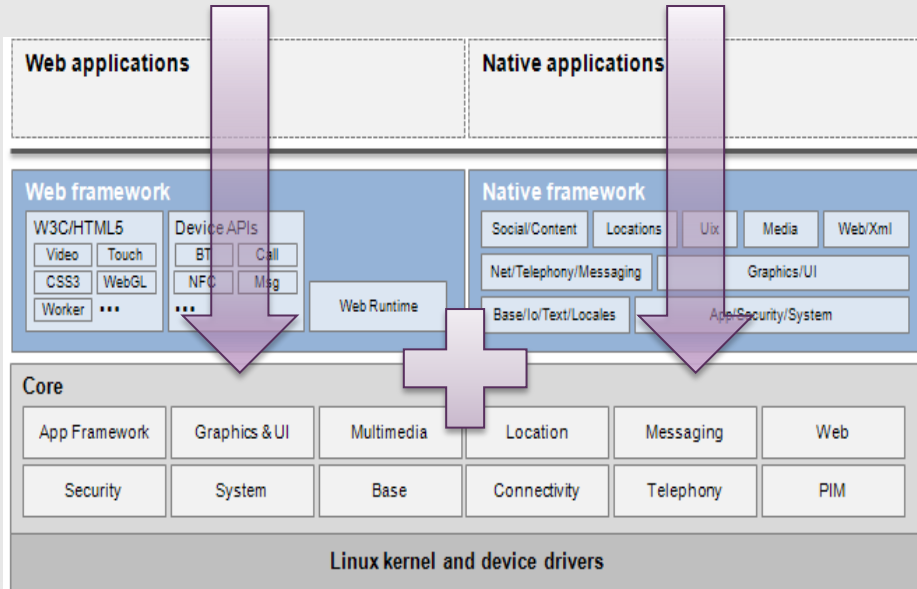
Web applications

Native applications

Web framework

W3C/HTML5

Video Touch

CSS3 WebGL

Worker •••

Device APIs

BT Call

NFC Msg

•••

Web Runtime

Native framework

Social/Content Locations Uix Media Web/Xml

Net/Telephony/Messaging Graphics/UI

Base/Io/Text/Locales App/Security/System

Core

| App Framework | Graphics & UI | Multimedia | Location | Messaging | Web |
|---|---|---|---|---|---|
| Security | System | Base | Connectivity | Telephony | PIM |

Linux kernel and device drivers